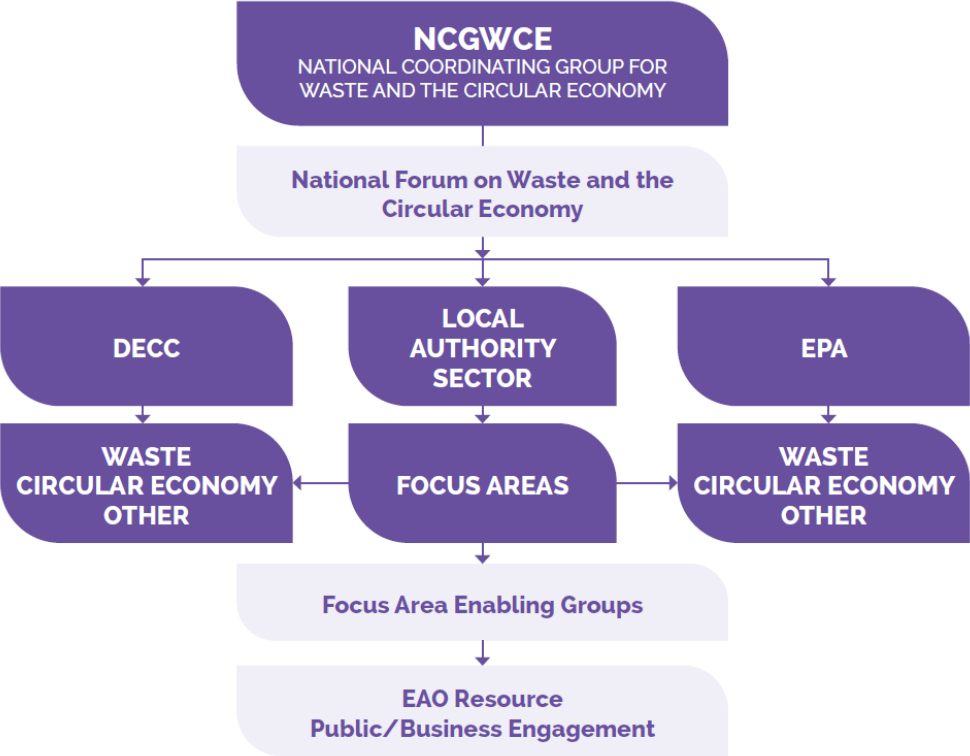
NCGWCE
NATIONAL COORDINATING GROUP FOR WASTE AND THE CIRCULAR ECONOMY

National Forum on Waste and the Circular Economy

DECC

LOCAL AUTHORITY SECTOR

EPA

WASTE
CIRCULAR ECONOMY
OTHER

FOCUS AREAS

WASTE
CIRCULAR ECONOMY
OTHER

Focus Area Enabling Groups

EAO Resource
Public/Business Engagement